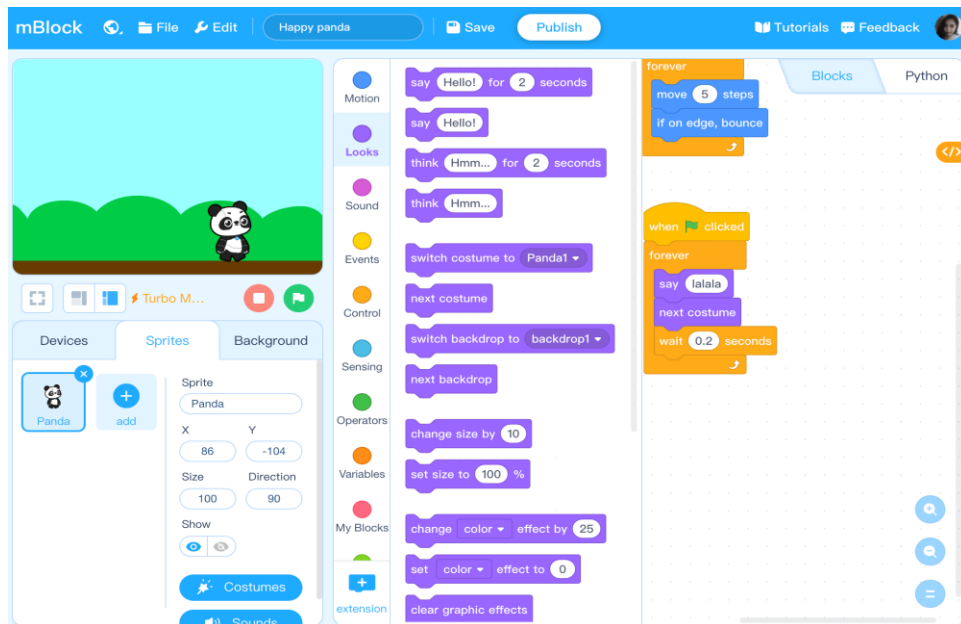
mBlock File Edit Happy panda Save Publish Tutorials Feedback

Turbo M...

Devices Sprites Background

Panda add

Sprite
Panda
X Y
86 -104
Size Direction
100 90
Show

Costumes
Sounds

Motion
Looks
Sound
Events
Control
Sensing
Operators
Variables
My Blocks
extension

say Hello! for 2 seconds
say Hello!
think Hmm... for 2 seconds
think Hmm...
switch costume to Panda1
next costume
switch backdrop to backdrop1
next backdrop
change size by 10
set size to 100 %
change color effect by 25
set color effect to 0
clear graphic effects

Blocks Python

forever
move 5 steps
if on edge, bounce

when clicked
forever
say lalala
next costume
wait 0.2 seconds